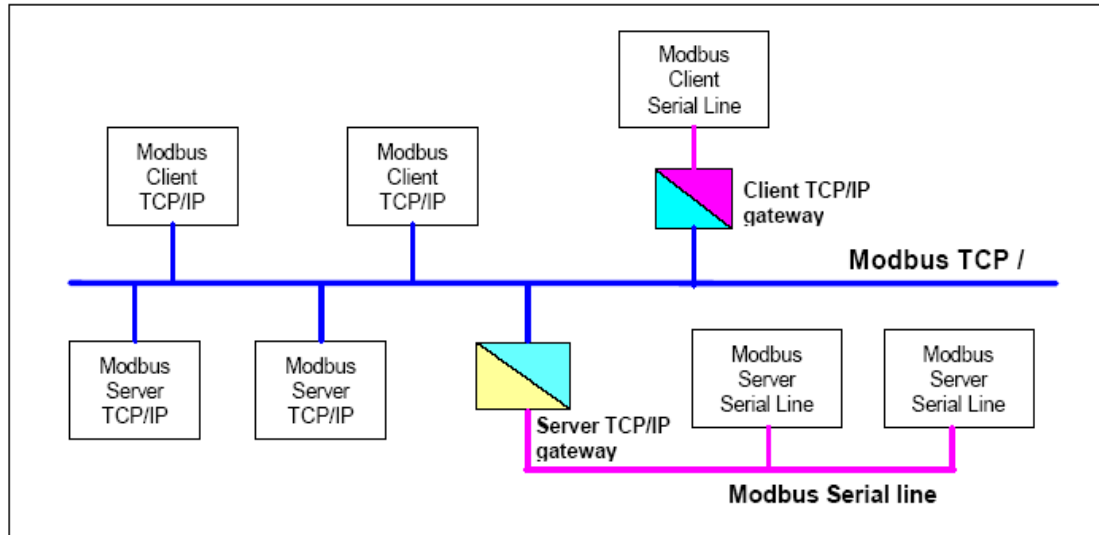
Modbus Client Serial Line

Modbus Client TCP/IP

Modbus Client TCP/IP

Client TCP/IP gateway

Modbus TCP /

Modbus Server TCP/IP

Modbus Server TCP/IP

Server TCP/IP gateway

Modbus Server Serial Line

Modbus Server Serial Line

Modbus Serial line